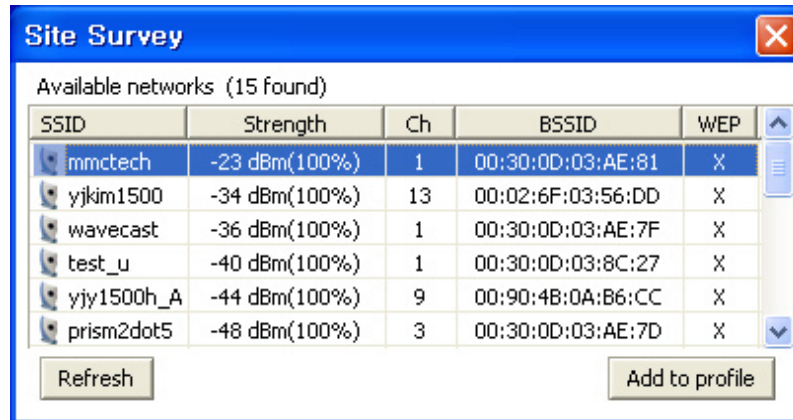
Site Survey

Available networks (15 found)

| SSID | Strength | Ch | BSSID | WEP |
|---|---|---|---|---|
| mmctech | -23 dBm(100%) | 1 | 00:30:0D:03:AE:81 | X |
| yjkim1500 | -34 dBm(100%) | 13 | 00:02:6F:03:56:DD | X |
| wavecast | -36 dBm(100%) | 1 | 00:30:0D:03:AE:7F | X |
| test_u | -40 dBm(100%) | 1 | 00:30:0D:03:8C:27 | X |
| yjy1500h_A | -44 dBm(100%) | 9 | 00:90:4B:0A:B6:CC | X |
| prism2dot5 | -48 dBm(100%) | 3 | 00:30:0D:03:AE:7D | X |

Refresh

Add to profile